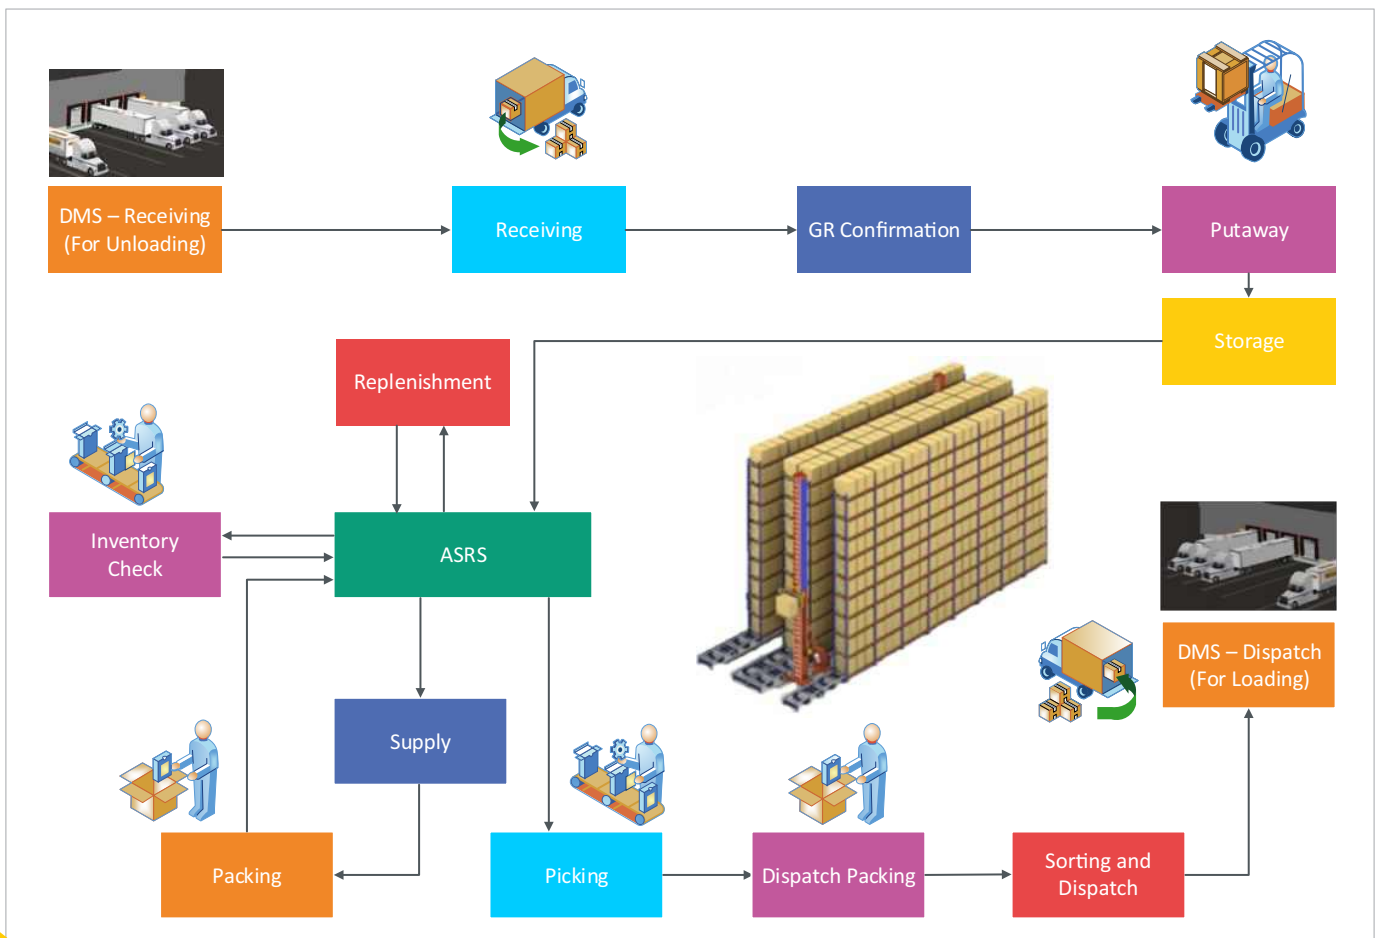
DMS – Receiving (For Unloading)

Receiving

GR Confirmation

Putaway

Storage

Replenishment

Inventory Check

ASRS

Supply

Packing

Picking

Dispatch Packing

Sorting and Dispatch

DMS – Dispatch (For Loading)